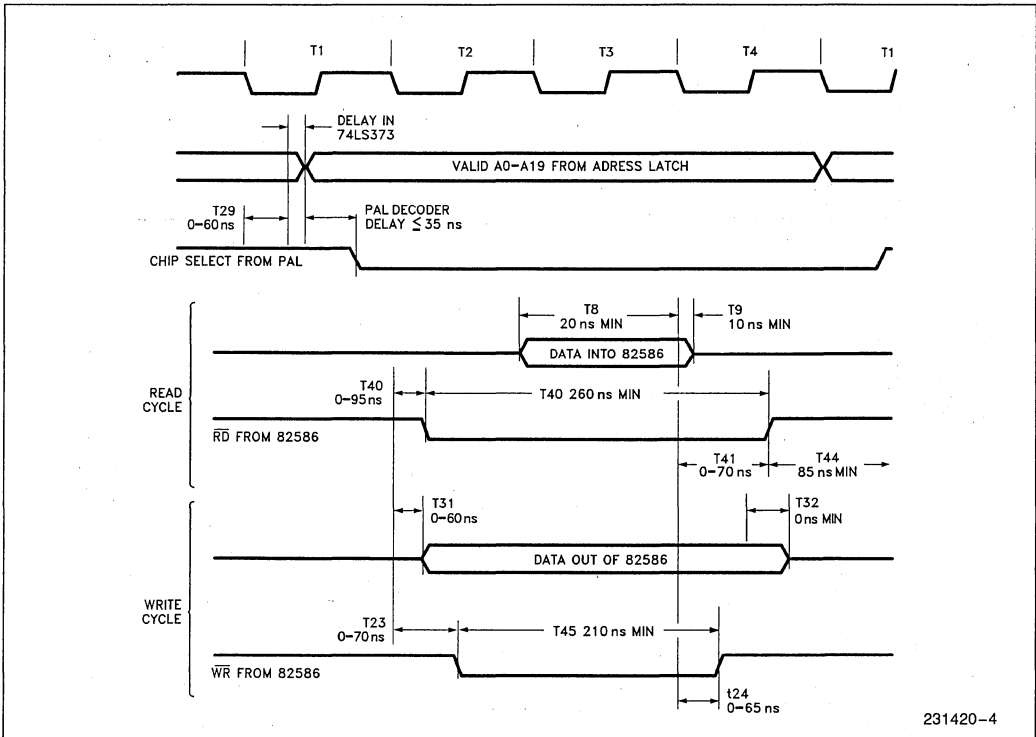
T1 T2 T3 T4 T1

DELAY IN 74LS373

VALID A0–A19 FROM ADRESS LATCH

T29 0–60 ns

PAL DECODER DELAY ≤ 35 ns

CHIP SELECT FROM PAL

T8 20 ns MIN

T9 10 ns MIN

DATA INTO 82586

READ CYCLE

T40 0–95 ns

T40 260 ns MIN

$\overline{RD}$ FROM 82586

T41 0–70 ns

T44 85 ns MIN

T31 0–60 ns

T32 0ns MIN

DATA OUT OF 82586

WRITE CYCLE

T23 0–70 ns

T45 210 ns MIN

$\overline{WR}$ FROM 82586

t24 0–65 ns

231420–4